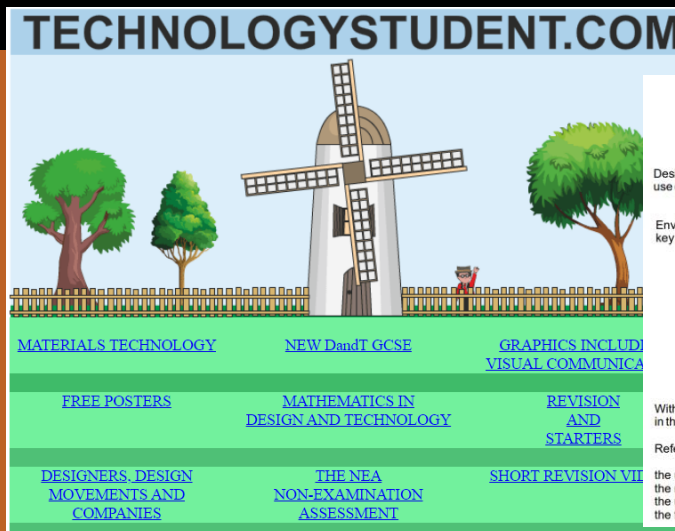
TECHNOLOGYSTUDENT.COM

MATERIALS TECHNOLOGY

NEW DandT GCSE

GRAPHICS INCLUD
VISUAL COMMUNICA

FREE POSTERS

MATHEMATICS IN DESIGN AND TECHNOLOGY

REVISION AND STARTERS

DESIGNERS, DESIGN MOVEMENTS AND COMPANIES

THE NEA NON-EXAMINATION ASSESSMENT

SHORT REVISION VID

Des
use

Env
key

With
in th

Refe

the
the
the
the